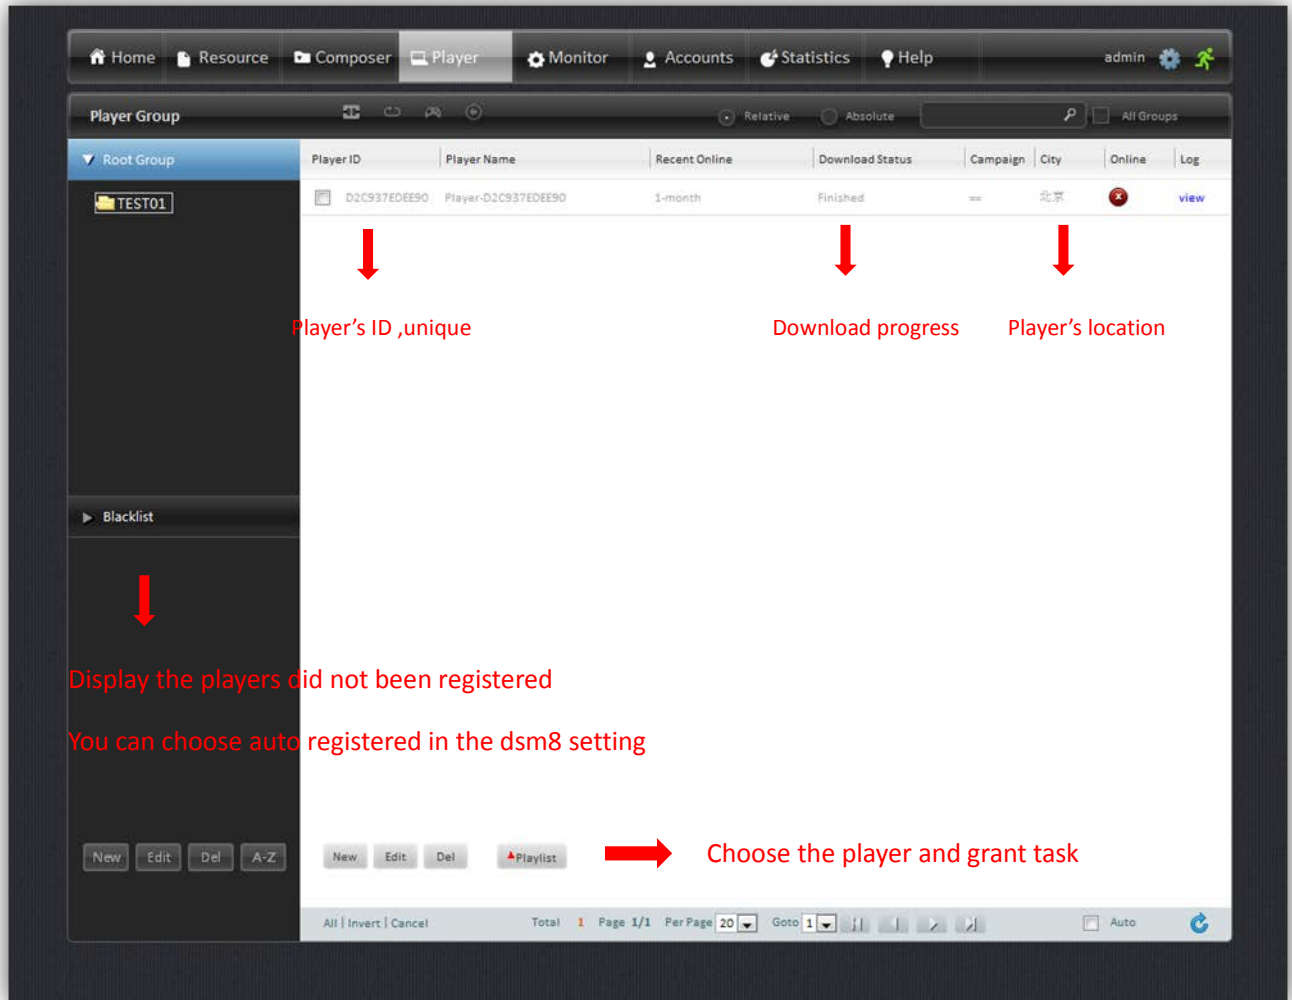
Home Resource Composer Player Monitor Accounts Statistics Help admin

Player Group

Relative Absolute All Groups

Root Group

TEST01

| Player ID | Player Name | Recent Online | Download Status | Campaign | City | Online | Log |
|---|---|---|---|---|---|---|---|
| D2C937EDEE90 | Player-D2C937EDEE90 | 1-month | Finished | -- | 北京 | | view |

Player's ID ,unique

Download progress

Player's location

Blacklist

Display the players did not been registered

You can choose auto registered in the dsm8 setting

New Edit Del A-Z

New Edit Del Playlist

Choose the player and grant task

All | Invert | Cancel Total 1 Page 1/1 Per Page 20 Goto 1 Auto